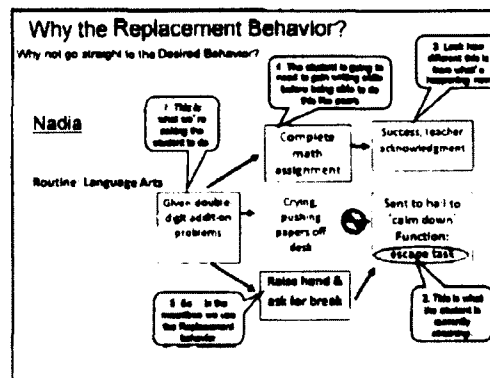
Why the Replacement Behavior?

Why not go straight to the Desired Behavior?

Nadia

Routine: Language Arts

1. This is what we're asking the student to do

4. The student is going to need to gain writing skills before being able to do this like peers

3. Look how different this is from what's happening now

Complete math assignment

Success, teacher acknowledgment

Given double digit addition problems

Crying, pushing papers off desk

Sent to hall to 'calm down'

Function:

escape task

Raise hand & ask for break

5. So... is the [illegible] we use the Replacement behavior

2. This is what the student is currently choosing